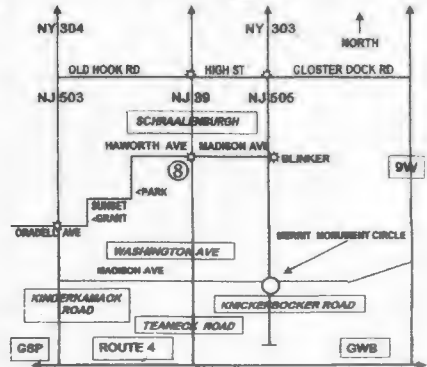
NY 304
NY 303
NORTH
OLD HOOK RD
HIGH ST
CLOSTER DOCK RD
NJ 503
NJ 39
NJ 506
SCHRAALENBURGH
HAWORTH AVE
MADISON AVE
8
BLINKER
9W
<PARK
SUNSET
<GRANT
ORADELL AVE
WASHINGTON AVE
MERRIT MONUMENT CIRCLE
MADISON AVE
KINDERKAMACK ROAD
KNICKERBOCKER ROAD
TEANECK ROAD
GSP
ROUTE 4
GWB